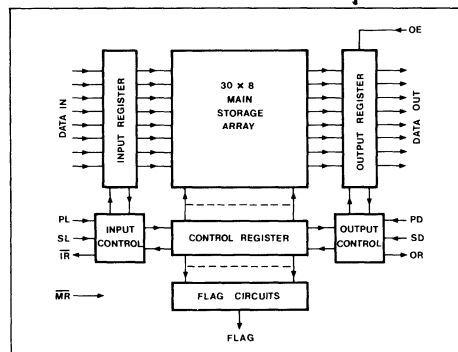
OE

DATA IN

INPUT REGISTER

30 × 8
MAIN
STORAGE
ARRAY

OUTPUT REGISTER

DATA OUT

PL
SL
$\overline{IR}$

INPUT CONTROL

CONTROL REGISTER

OUTPUT CONTROL

PD
SD
OR

$\overline{MR}$

FLAG CIRCUITS

FLAG